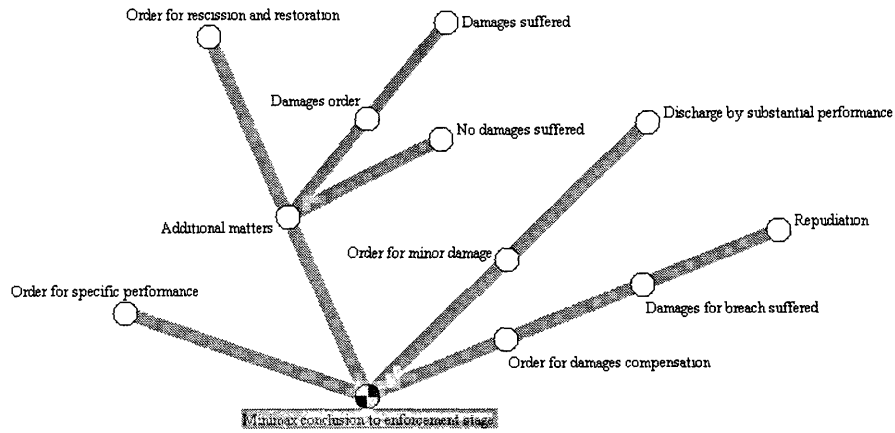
Order for rescission and restoration

Damages suffered

Damages order

No damages suffered

Discharge by substantial performance

Additional matters

Repudiation

Order for minor damage

Order for specific performance

Damages for breach suffered

Order for damages compensation

Minimax conclusion to enforcement stage